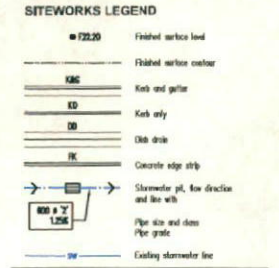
SITEWORKS LEGEND

• 22.20 Finished surface level

Finished surface contour

K&G Kerb and gutter

KO Kerb only

DD Dish drain

FK Concrete edge strip

Stormwater pit, flow direction and line with

600 ø 'Y' 1.25% Pipe size and class Pipe grade

SW Existing stormwater line